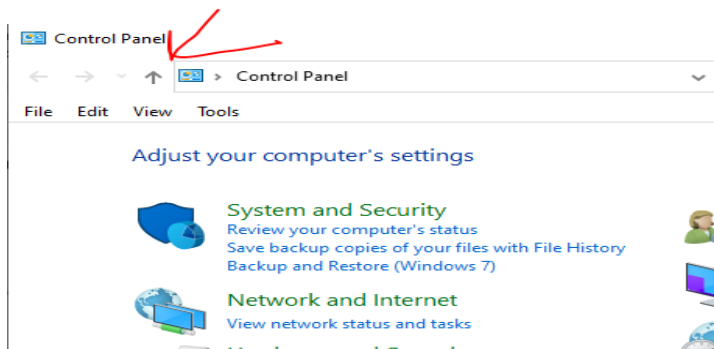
Control Panel

Control Panel

File Edit View Tools

Adjust your computer's settings

System and Security
Review your computer's status
Save backup copies of your files with File History
Backup and Restore (Windows 7)

Network and Internet
View network status and tasks

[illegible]